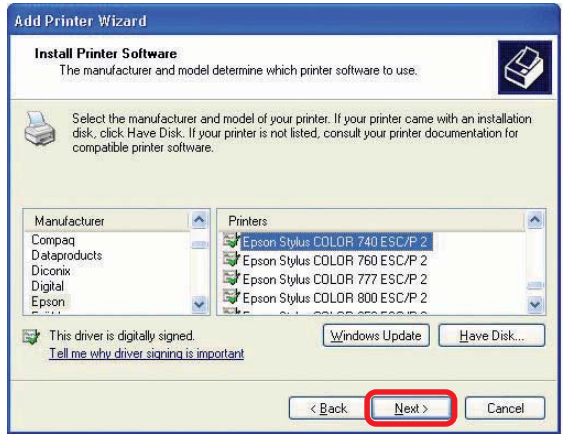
Add Printer Wizard

Install Printer Software
The manufacturer and model determine which printer software to use.

Select the manufacturer and model of your printer. If your printer came with an installation disk, click Have Disk. If your printer is not listed, consult your printer documentation for compatible printer software.

| Manufacturer |
|---|
| Compaq |
| Dataproducts |
| Diconix |
| Digital |
| Epson |

| Printers |
|---|
| Epson Stylus COLOR 740 ESC/P 2 |
| Epson Stylus COLOR 760 ESC/P 2 |
| Epson Stylus COLOR 777 ESC/P 2 |
| Epson Stylus COLOR 800 ESC/P 2 |

This driver is digitally signed.
Tell me why driver signing is important

Windows Update
Have Disk...

< Back
Next >
Cancel